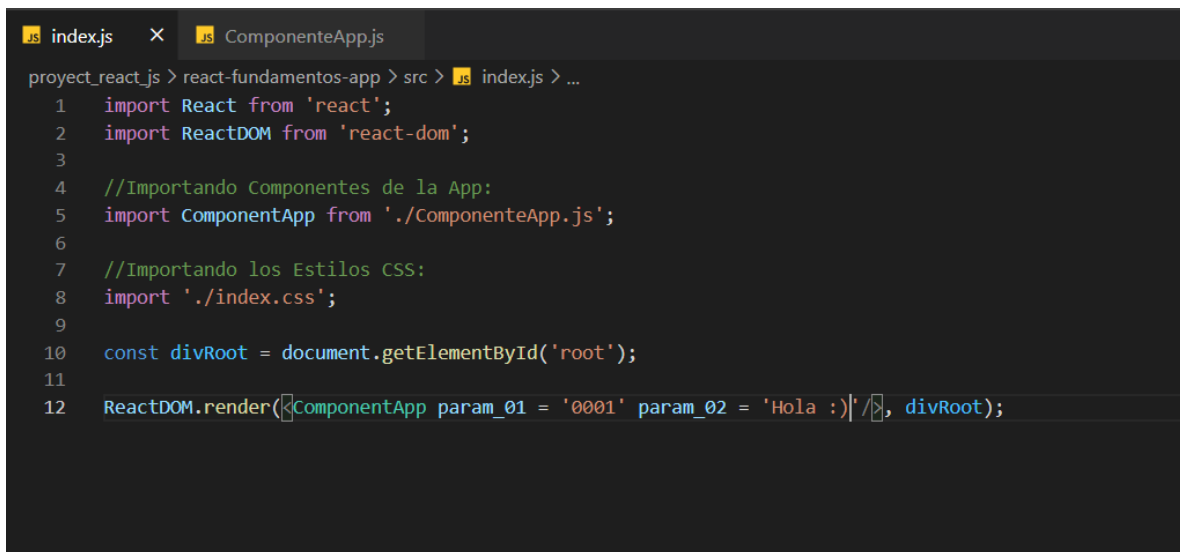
JS index.js ×   JS ComponenteApp.js

proyect_react_js > react-fundamentos-app > src > JS index.js > ...

1 import React from 'react';
2 import ReactDOM from 'react-dom';
3
4 //Importando Componentes de la App:
5 import ComponentApp from './ComponenteApp.js';
6
7 //Importando los Estilos CSS:
8 import './index.css';
9
10 const divRoot = document.getElementById('root');
11
12 ReactDOM.render(<ComponentApp param_01 = '0001' param_02 = 'Hola :)'/>, divRoot);